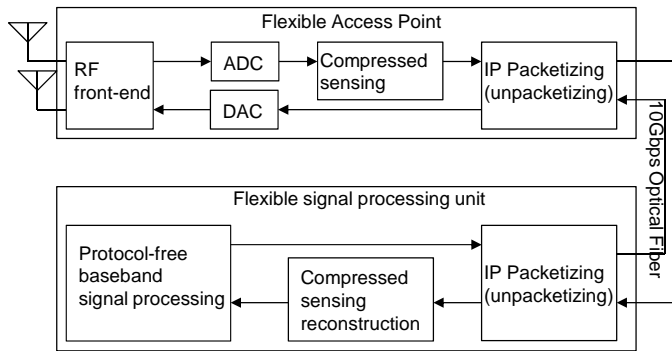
Flexible Access Point

RF front-end

ADC

DAC

Compressed sensing

IP Packetizing (unpacketizing)

10Gbps Optical Fiber

Flexible signal processing unit

Protocol-free baseband signal processing

Compressed sensing reconstruction

IP Packetizing (unpacketizing)